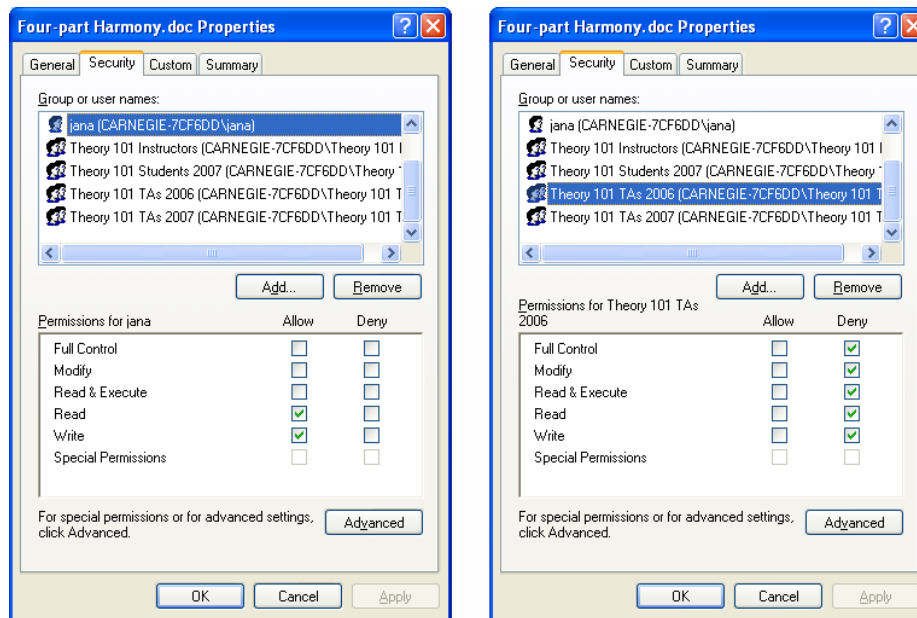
Four-part Harmony.doc Properties

General | Security | Custom | Summary

Group or user names:

jana (CARNEGIE-7CF6DD\jana)
Theory 101 Instructors (CARNEGIE-7CF6DD\Theory 101 I
Theory 101 Students 2007 (CARNEGIE-7CF6DD\Theory 1
Theory 101 TAs 2006 (CARNEGIE-7CF6DD\Theory 101 T
Theory 101 TAs 2007 (CARNEGIE-7CF6DD\Theory 101 T

Add... Remove

| Permissions for jana | Allow | Deny |
|---|---|---|
| Full Control | ☐ | ☐ |
| Modify | ☐ | ☐ |
| Read & Execute | ☐ | ☐ |
| Read | ☑ | ☐ |
| Write | ☑ | ☐ |
| Special Permissions | ☐ | ☐ |

For special permissions or for advanced settings, click Advanced.

Advanced

OK Cancel Apply

Four-part Harmony.doc Properties

General | Security | Custom | Summary

Group or user names:

jana (CARNEGIE-7CF6DD\jana)
Theory 101 Instructors (CARNEGIE-7CF6DD\Theory 101 I
Theory 101 Students 2007 (CARNEGIE-7CF6DD\Theory 1
Theory 101 TAs 2006 (CARNEGIE-7CF6DD\Theory 101 T
Theory 101 TAs 2007 (CARNEGIE-7CF6DD\Theory 101 T

Add... Remove

| Permissions for Theory 101 TAs 2006 | Allow | Deny |
|---|---|---|
| Full Control | ☐ | ☑ |
| Modify | ☐ | ☑ |
| Read & Execute | ☐ | ☑ |
| Read | ☐ | ☑ |
| Write | ☐ | ☑ |
| Special Permissions | ☐ | ☐ |

For special permissions or for advanced settings, click Advanced.

Advanced

OK Cancel Apply